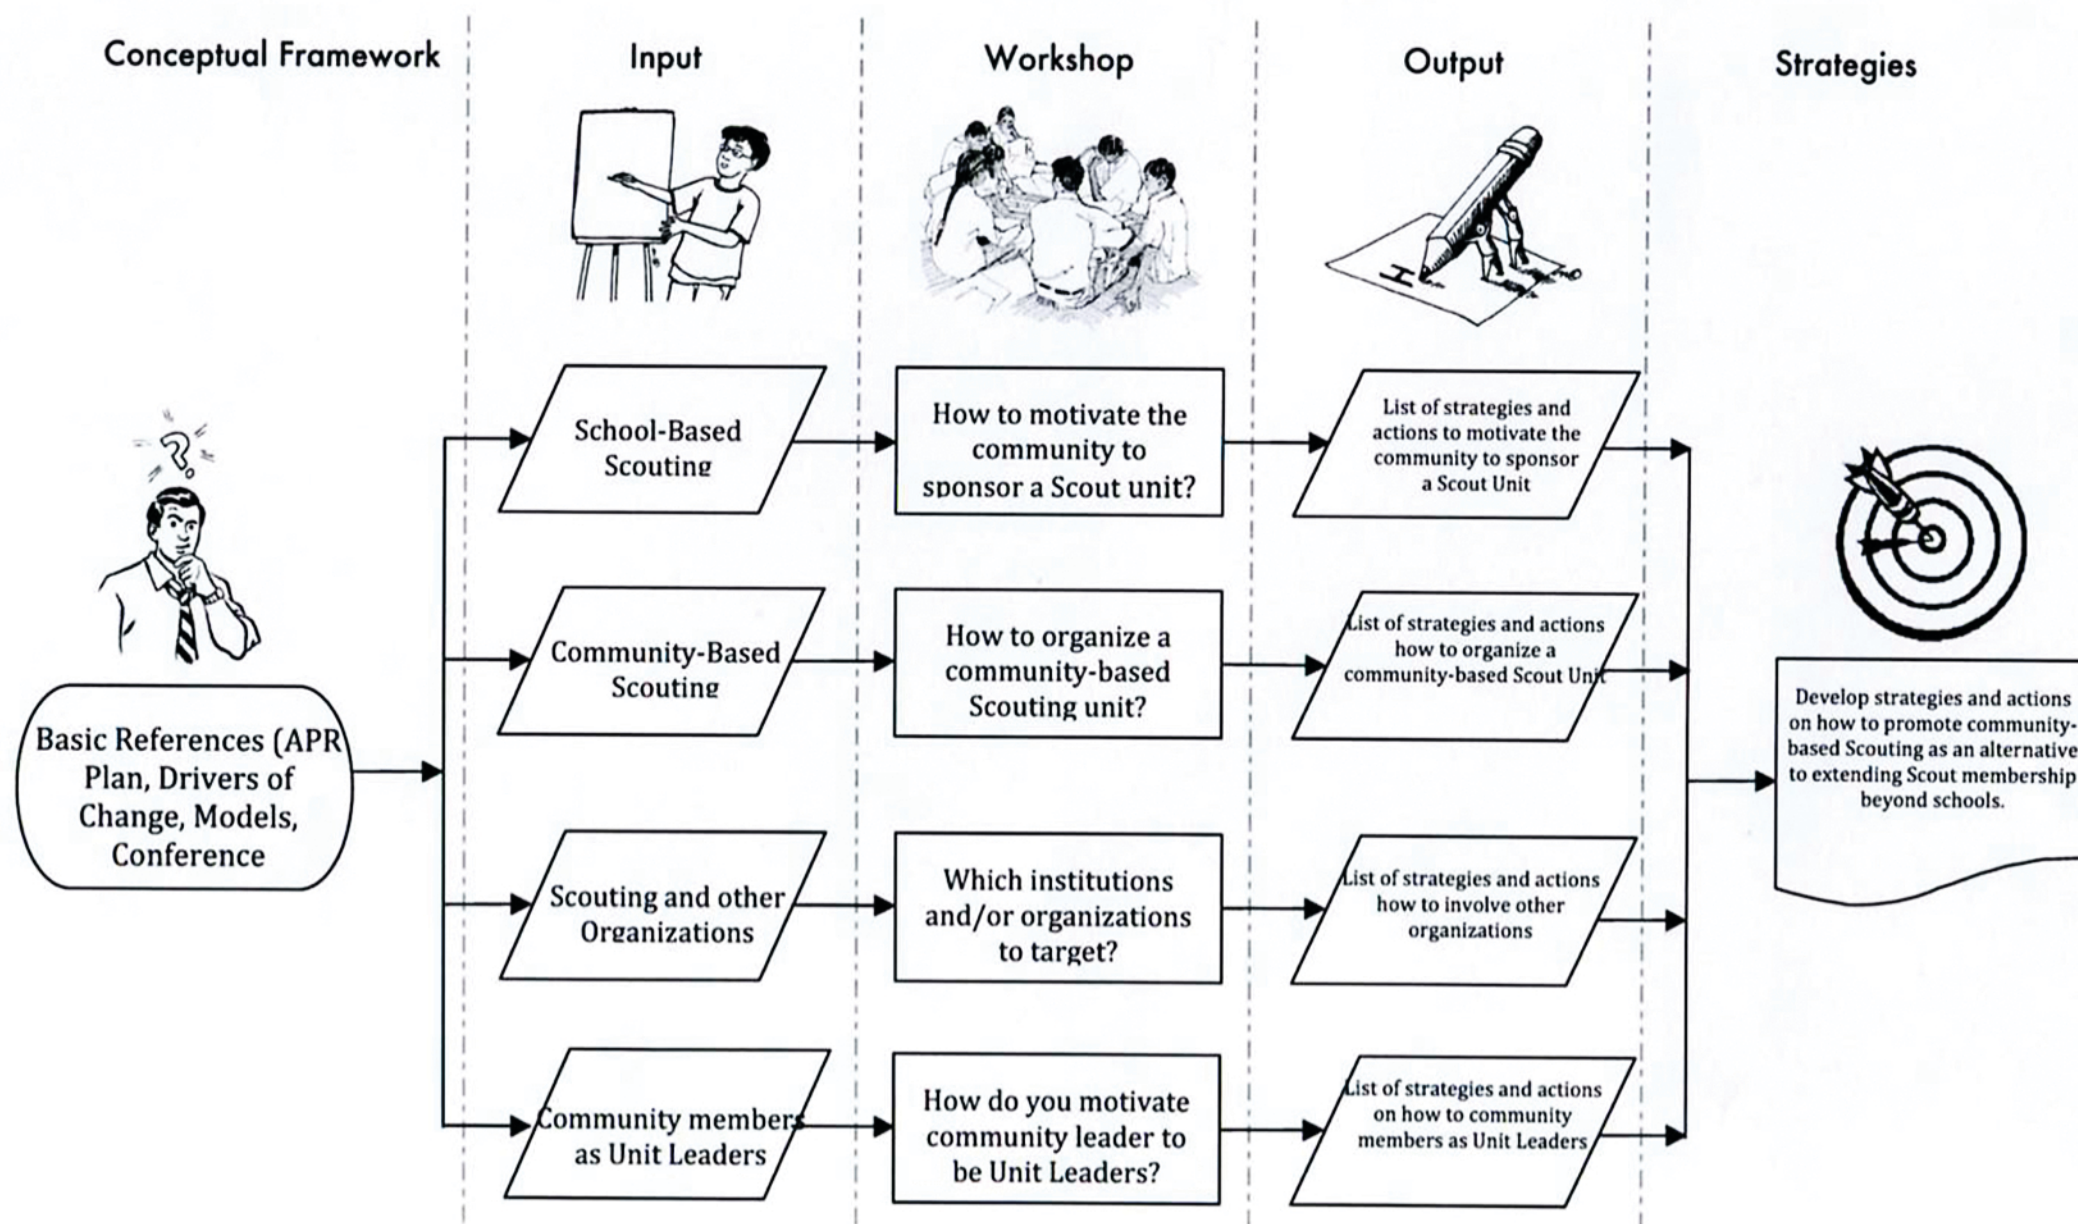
Conceptual Framework

Input

Workshop

Output

Strategies

Basic References (APR Plan, Drivers of Change, Models, Conference

School-Based Scouting

How to motivate the community to sponsor a Scout unit?

List of strategies and actions to motivate the community to sponsor a Scout Unit

Community-Based Scouting

How to organize a community-based Scouting unit?

List of strategies and actions how to organize a community-based Scout Unit

Scouting and other Organizations

Which institutions and/or organizations to target?

List of strategies and actions how to involve other organizations

Community members as Unit Leaders

How do you motivate community leader to be Unit Leaders?

List of strategies and actions on how to community members as Unit Leaders

Develop strategies and actions on how to promote community-based Scouting as an alternative to extending Scout membership beyond schools.